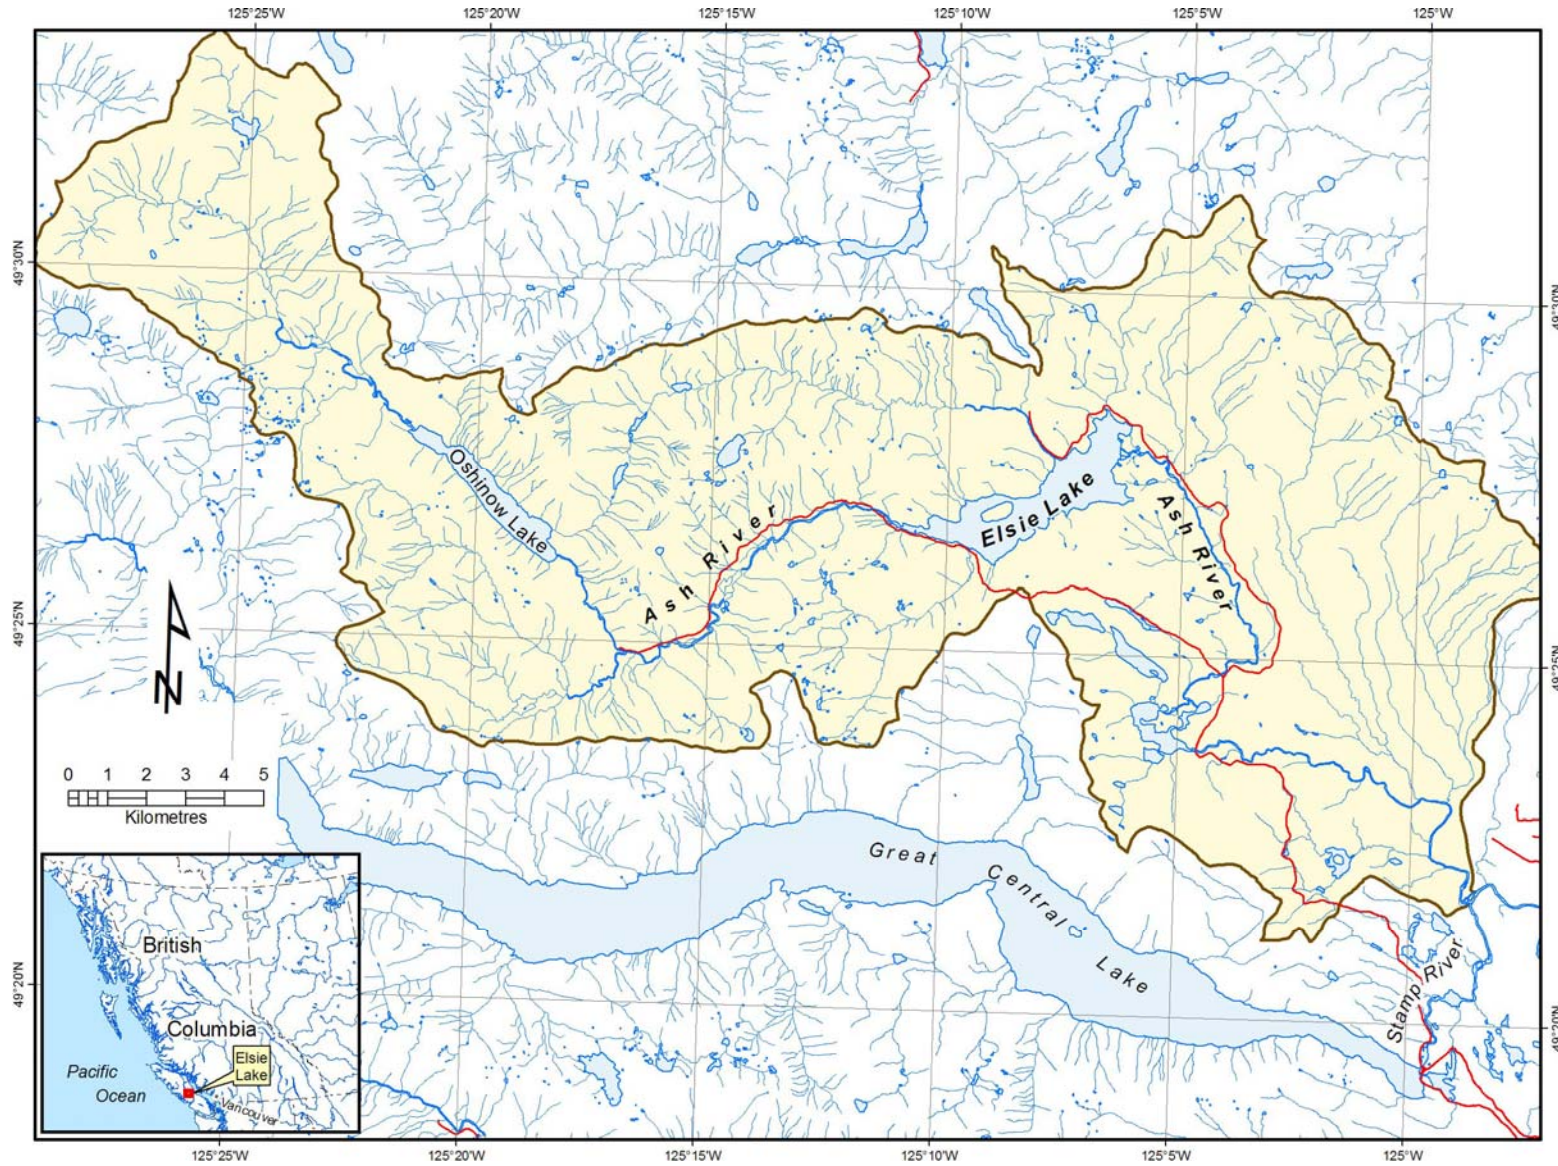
125°25'W 125°20'W 125°15'W 125°10'W 125°5'W 125°W

49°30'N

49°30'N

49°25'N

49°25'N

49°20'N

49°20'N

Oshinow Lake

Ash River

Elsie Lake

Ash River

N

0 1 2 3 4 5

Kilometres

Great Central Lake

Stamp River

British Columbia

Pacific Ocean

Elsie Lake

Vancouver

125°25'W 125°20'W 125°15'W 125°10'W 125°5'W 125°W